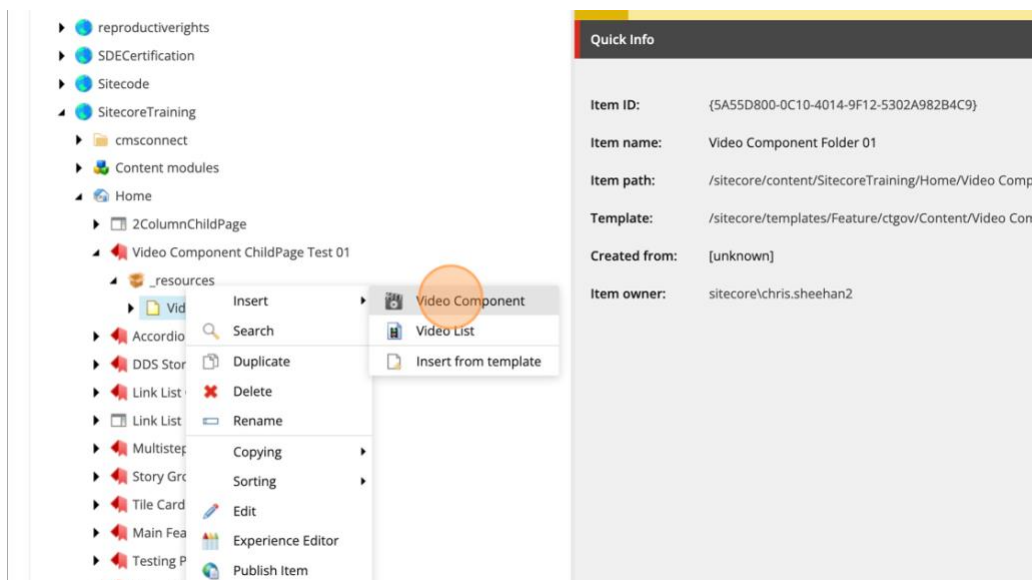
reproductiverights
SDECertification
Sitecode
SitecoreTraining
cmsconnect
Content modules
Home
2ColumnChildPage
Video Component ChildPage Test 01
_resources
Vid
Accordio
DDS Stor
Link List
Link List
Multistep
Story Gro
Tile Card
Main Fea
Testing P

Insert
Search
Duplicate
Delete
Rename
Copying
Sorting
Edit
Experience Editor
Publish Item

Video Component
Video List
Insert from template

Quick Info

Item ID: {5A55D800-0C10-4014-9F12-5302A982B4C9}
Item name: Video Component Folder 01
Item path: /sitecore/content/SitecoreTraining/Home/Video Comp
Template: /sitecore/templates/Feature/ctgov/Content/Video Com
Created from: [unknown]
Item owner: sitecore\chris.sheehan2